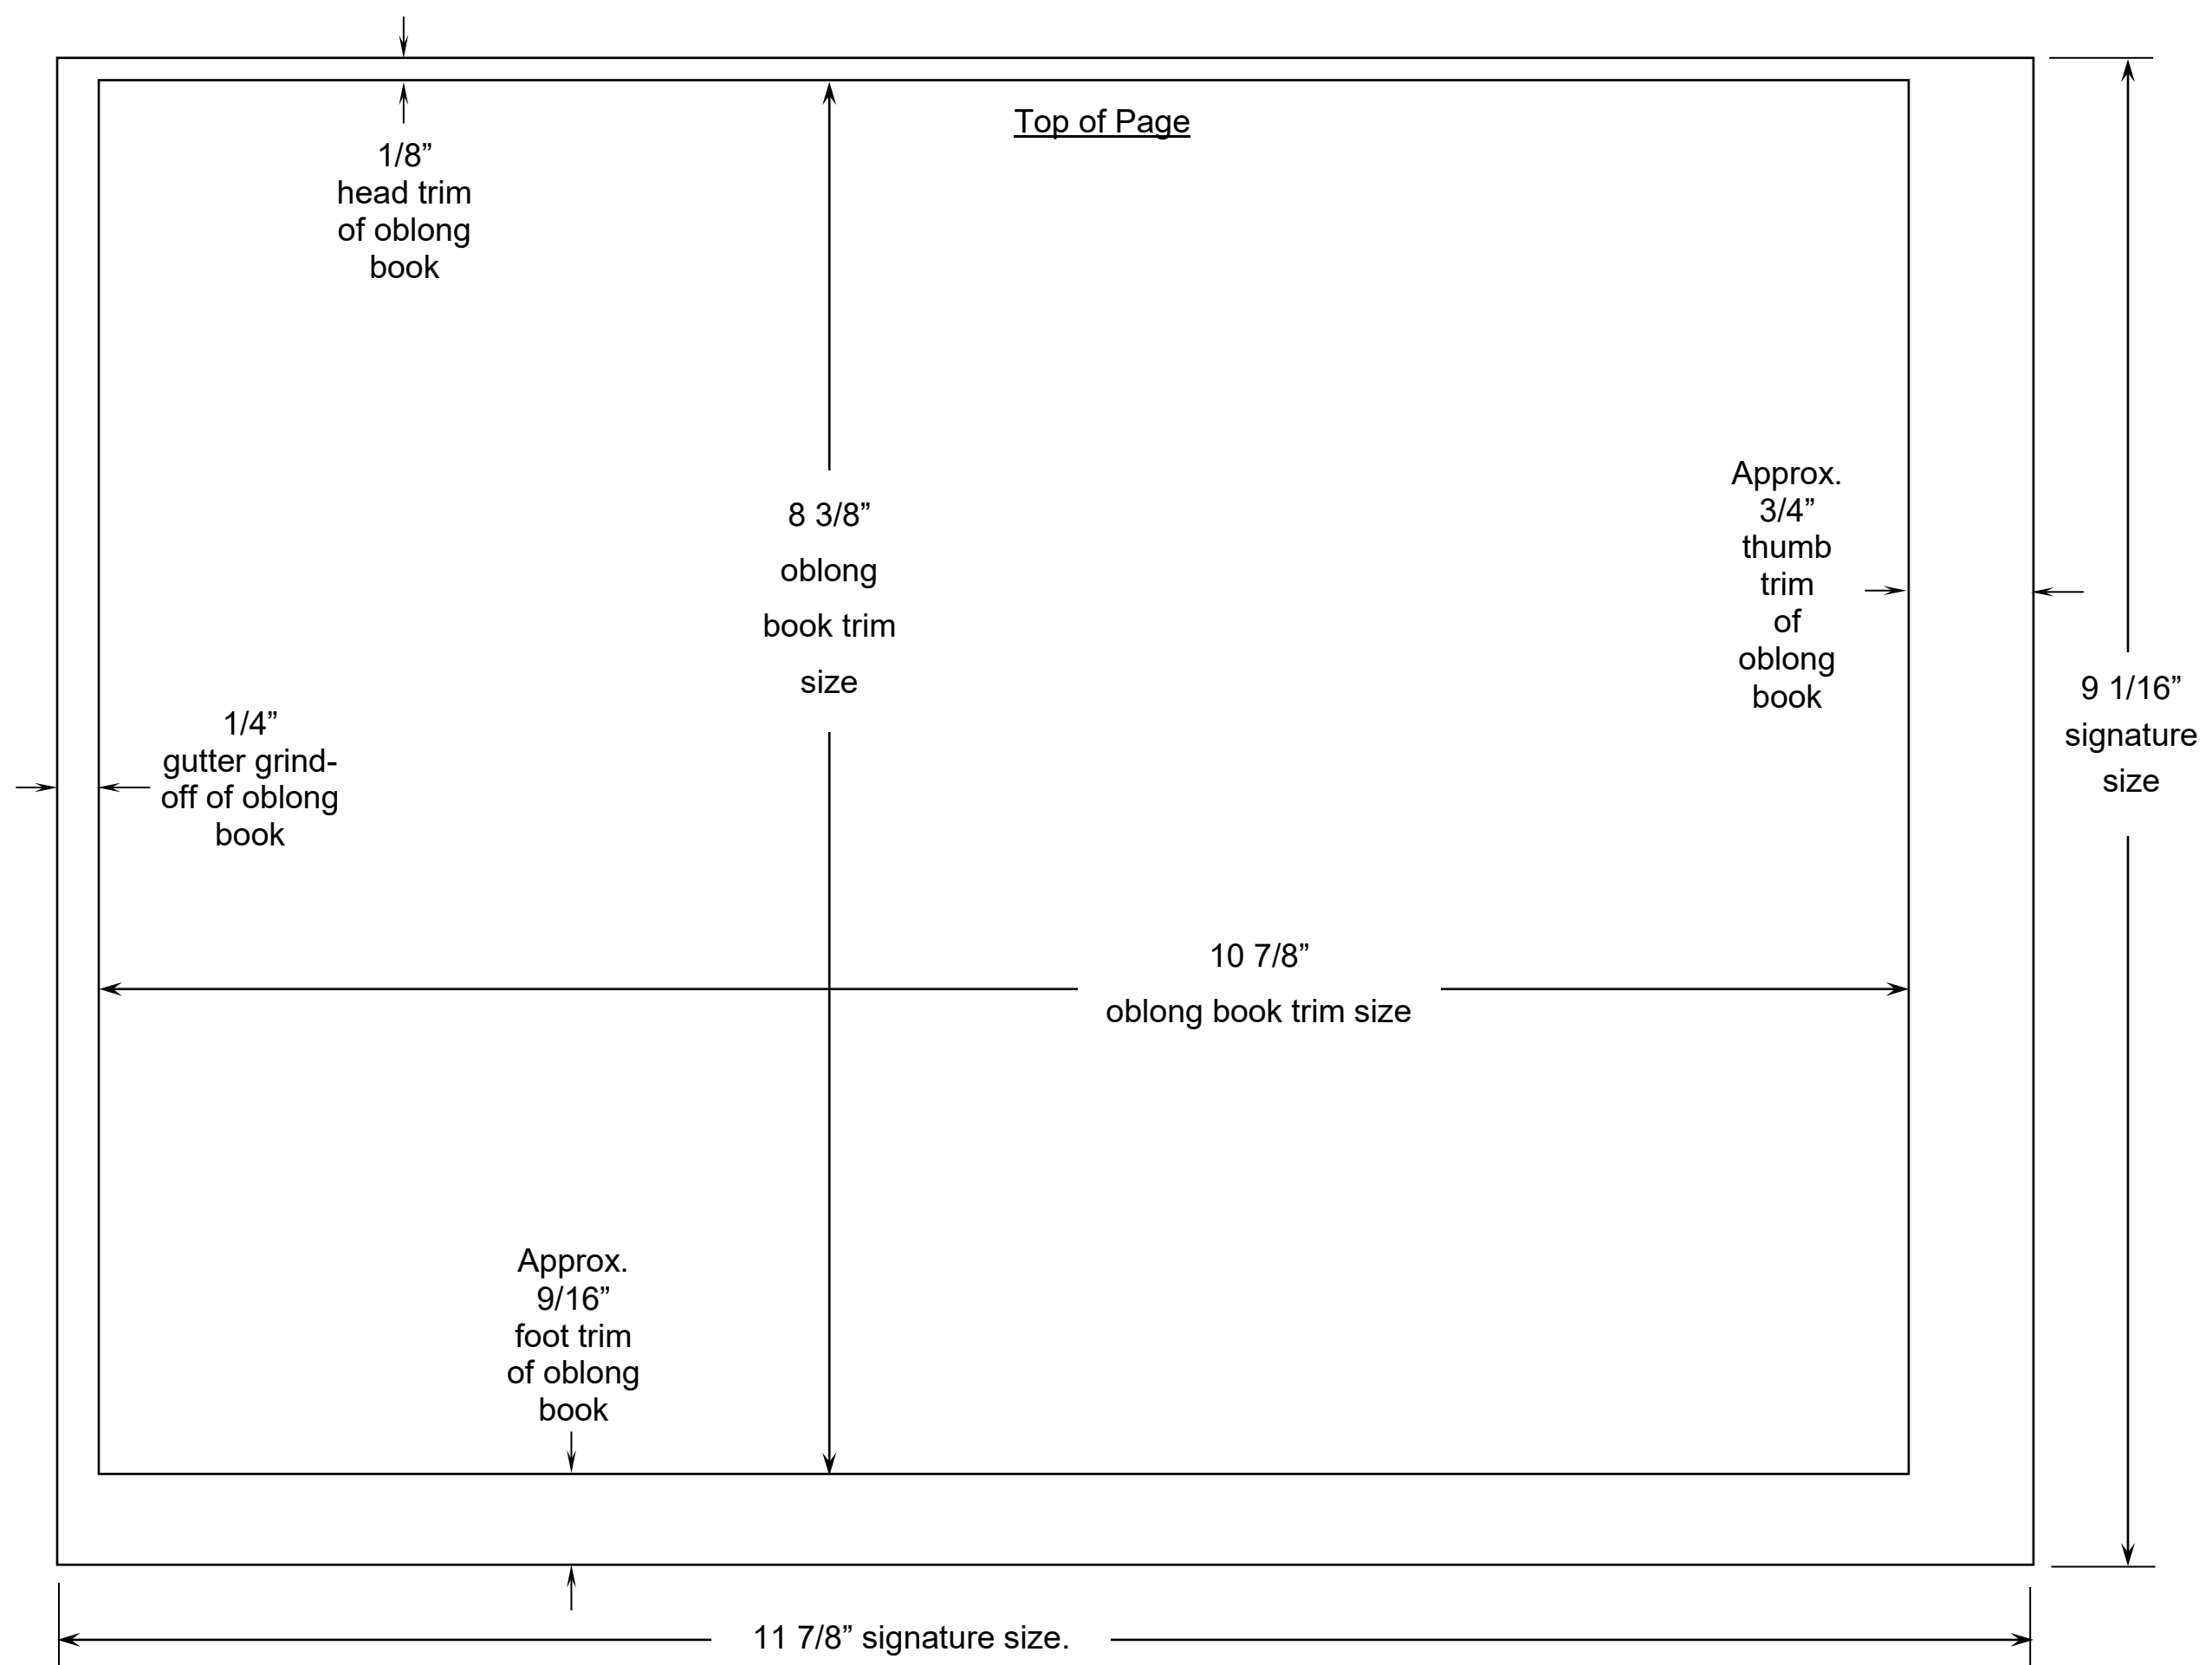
Top of Page

1/8”
head trim
of oblong
book

8 3/8”
oblong
book trim
size

Approx.
3/4”
thumb
trim
of
oblong
book

9 1/16”
signature
size

1/4”
gutter grind-off of oblong
book

10 7/8”
oblong book trim size

Approx.
9/16”
foot trim
of oblong
book

11 7/8” signature size.